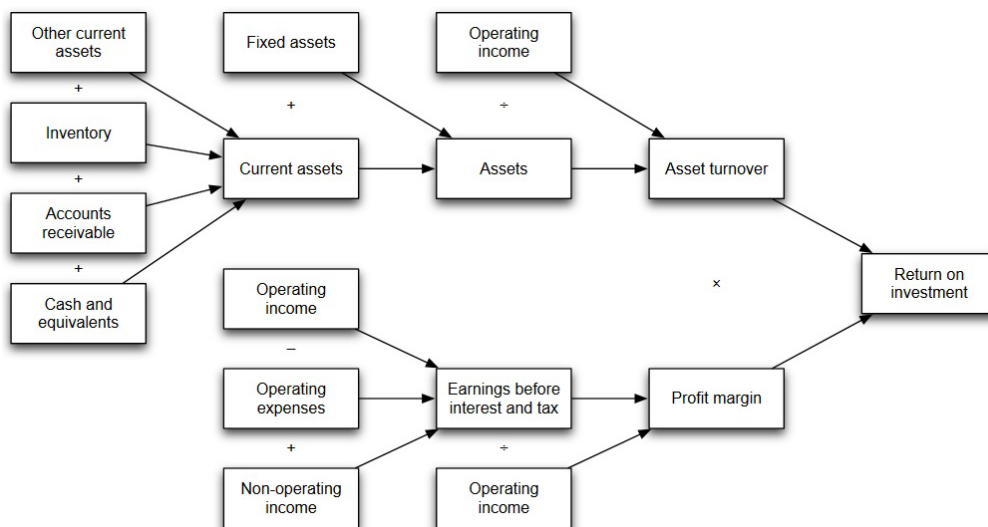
Other current assets

+

Inventory

+

Accounts receivable

+

Cash and equivalents

Fixed assets

+

Current assets

Operating income

÷

Assets

Asset turnover

Operating income

−

Operating expenses

+

Non-operating income

Earnings before interest and tax

÷

Operating income

Profit margin

×

Return on investment